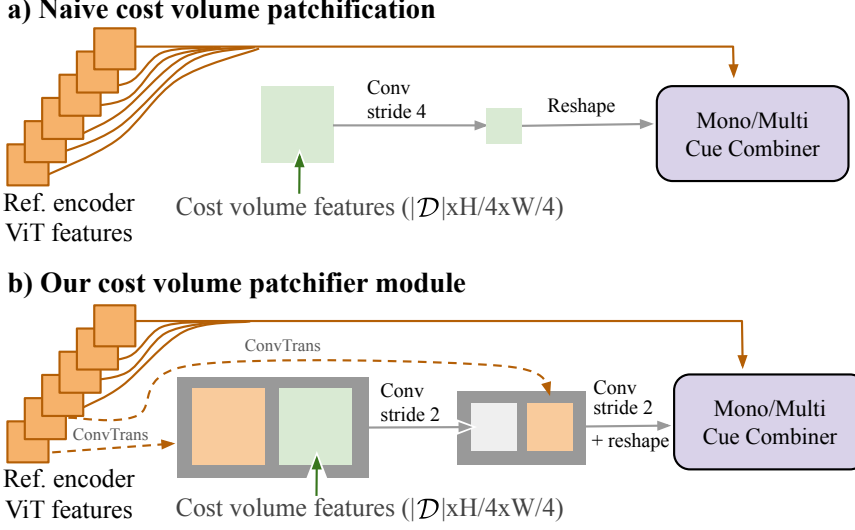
a) Naive cost volume patchification

Conv stride 4

Reshape

Mono/Multi Cue Combiner

Ref. encoder ViT features

Cost volume features ($|\mathcal{D}|$xH/4xW/4)

b) Our cost volume patchifier module

ConvTrans

Conv stride 2

Conv stride 2 + reshape

Mono/Multi Cue Combiner

ConvTrans

Ref. encoder ViT features

Cost volume features ($|\mathcal{D}|$xH/4xW/4)